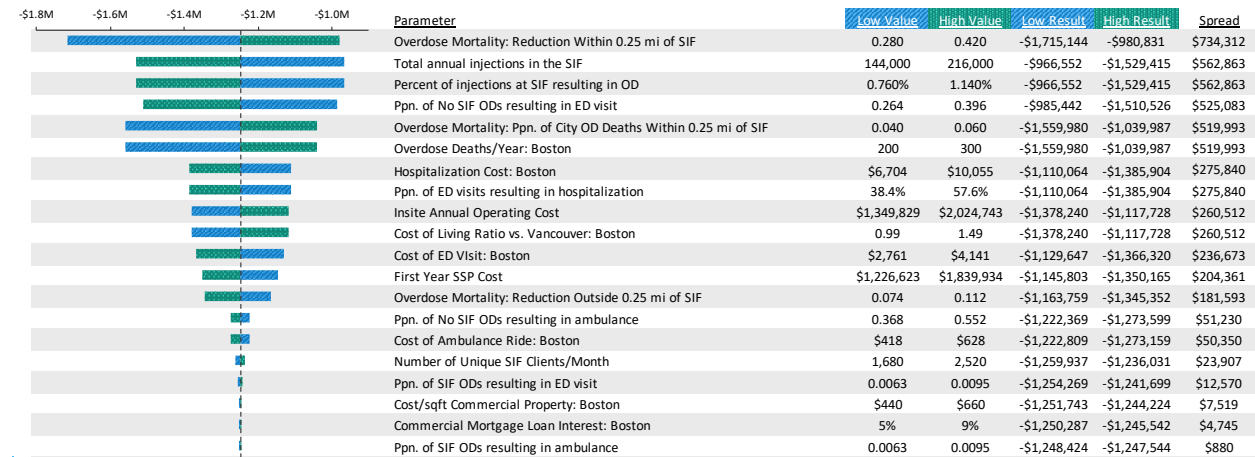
-\$1.8M -\$1.6M -\$1.4M -\$1.2M -\$1.0M

| Parameter | Low Value | High Value | Low Result | High Result | Spread |
|---|---|---|---|---|---|
| Overdose Mortality: Reduction Within 0.25 mi of SIF | 0.280 | 0.420 | -\$1,715,144 | -\$980,831 | \$734,312 |
| Total annual injections in the SIF | 144,000 | 216,000 | -\$966,552 | -\$1,529,415 | \$562,863 |
| Percent of injections at SIF resulting in OD | 0.760% | 1.140% | -\$966,552 | -\$1,529,415 | \$562,863 |
| Ppn. of No SIF ODs resulting in ED visit | 0.264 | 0.396 | -\$985,442 | -\$1,510,526 | \$525,083 |
| Overdose Mortality: Ppn. of City OD Deaths Within 0.25 mi of SIF | 0.040 | 0.060 | -\$1,559,980 | -\$1,039,987 | \$519,993 |
| Overdose Deaths/Year: Boston | 200 | 300 | -\$1,559,980 | -\$1,039,987 | \$519,993 |
| Hospitalization Cost: Boston | \$6,704 | \$10,055 | -\$1,110,064 | -\$1,385,904 | \$275,840 |
| Ppn. of ED visits resulting in hospitalization | 38.4% | 57.6% | -\$1,110,064 | -\$1,385,904 | \$275,840 |
| Insite Annual Operating Cost | \$1,349,829 | \$2,024,743 | -\$1,378,240 | -\$1,117,728 | \$260,512 |
| Cost of Living Ratio vs. Vancouver: Boston | 0.99 | 1.49 | -\$1,378,240 | -\$1,117,728 | \$260,512 |
| Cost of ED VIsit: Boston | \$2,761 | \$4,141 | -\$1,129,647 | -\$1,366,320 | \$236,673 |
| First Year SSP Cost | \$1,226,623 | \$1,839,934 | -\$1,145,803 | -\$1,350,165 | \$204,361 |
| Overdose Mortality: Reduction Outside 0.25 mi of SIF | 0.074 | 0.112 | -\$1,163,759 | -\$1,345,352 | \$181,593 |
| Ppn. of No SIF ODs resulting in ambulance | 0.368 | 0.552 | -\$1,222,369 | -\$1,273,599 | \$51,230 |
| Cost of Ambulance Ride: Boston | \$418 | \$628 | -\$1,222,809 | -\$1,273,159 | \$50,350 |
| Number of Unique SIF Clients/Month | 1,680 | 2,520 | -\$1,259,937 | -\$1,236,031 | \$23,907 |
| Ppn. of SIF ODs resulting in ED visit | 0.0063 | 0.0095 | -\$1,254,269 | -\$1,241,699 | \$12,570 |
| Cost/sqft Commercial Property: Boston | \$440 | \$660 | -\$1,251,743 | -\$1,244,224 | \$7,519 |
| Commercial Mortgage Loan Interest: Boston | 5% | 9% | -\$1,250,287 | -\$1,245,542 | \$4,745 |
| Ppn. of SIF ODs resulting in ambulance | 0.0063 | 0.0095 | -\$1,248,424 | -\$1,247,544 | \$880 |